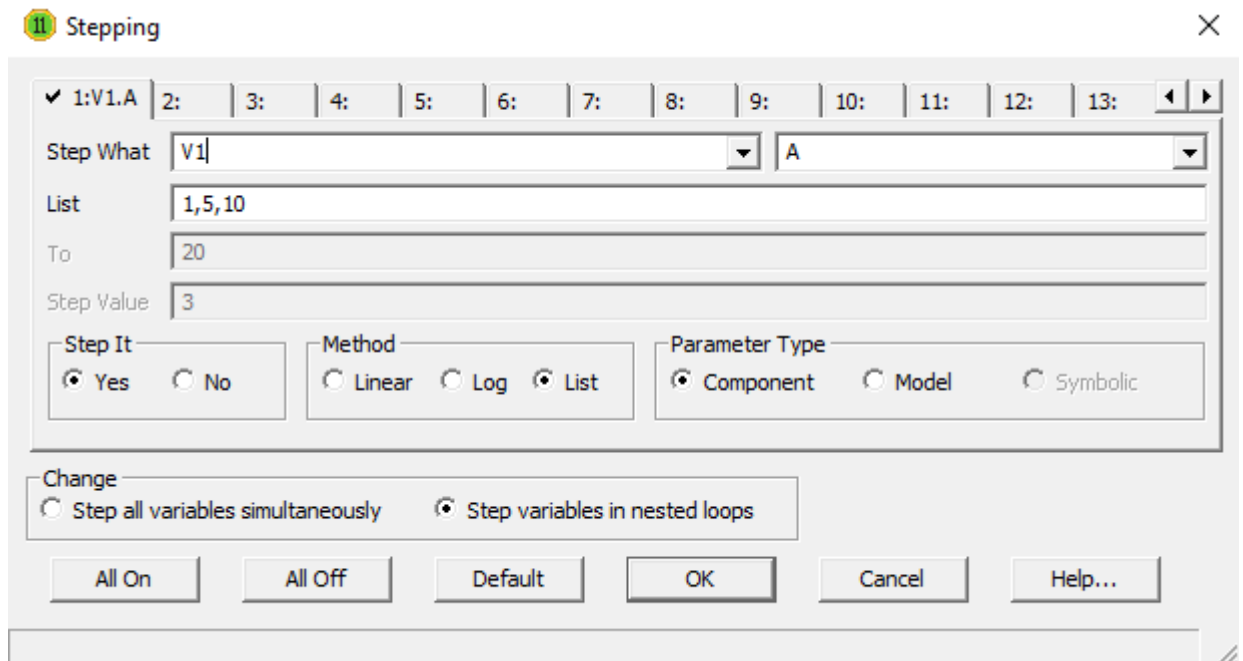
11 Stepping

×

✔ 1:V1.A | 2: | 3: | 4: | 5: | 6: | 7: | 8: | 9: | 10: | 11: | 12: | 13:

Step What V1 A

List 1,5,10

To 20

Step Value 3

Step It
Yes No

Method
Linear Log List

Parameter Type
Component Model Symbolic

Change
Step all variables simultaneously Step variables in nested loops

All On All Off Default OK Cancel Help...